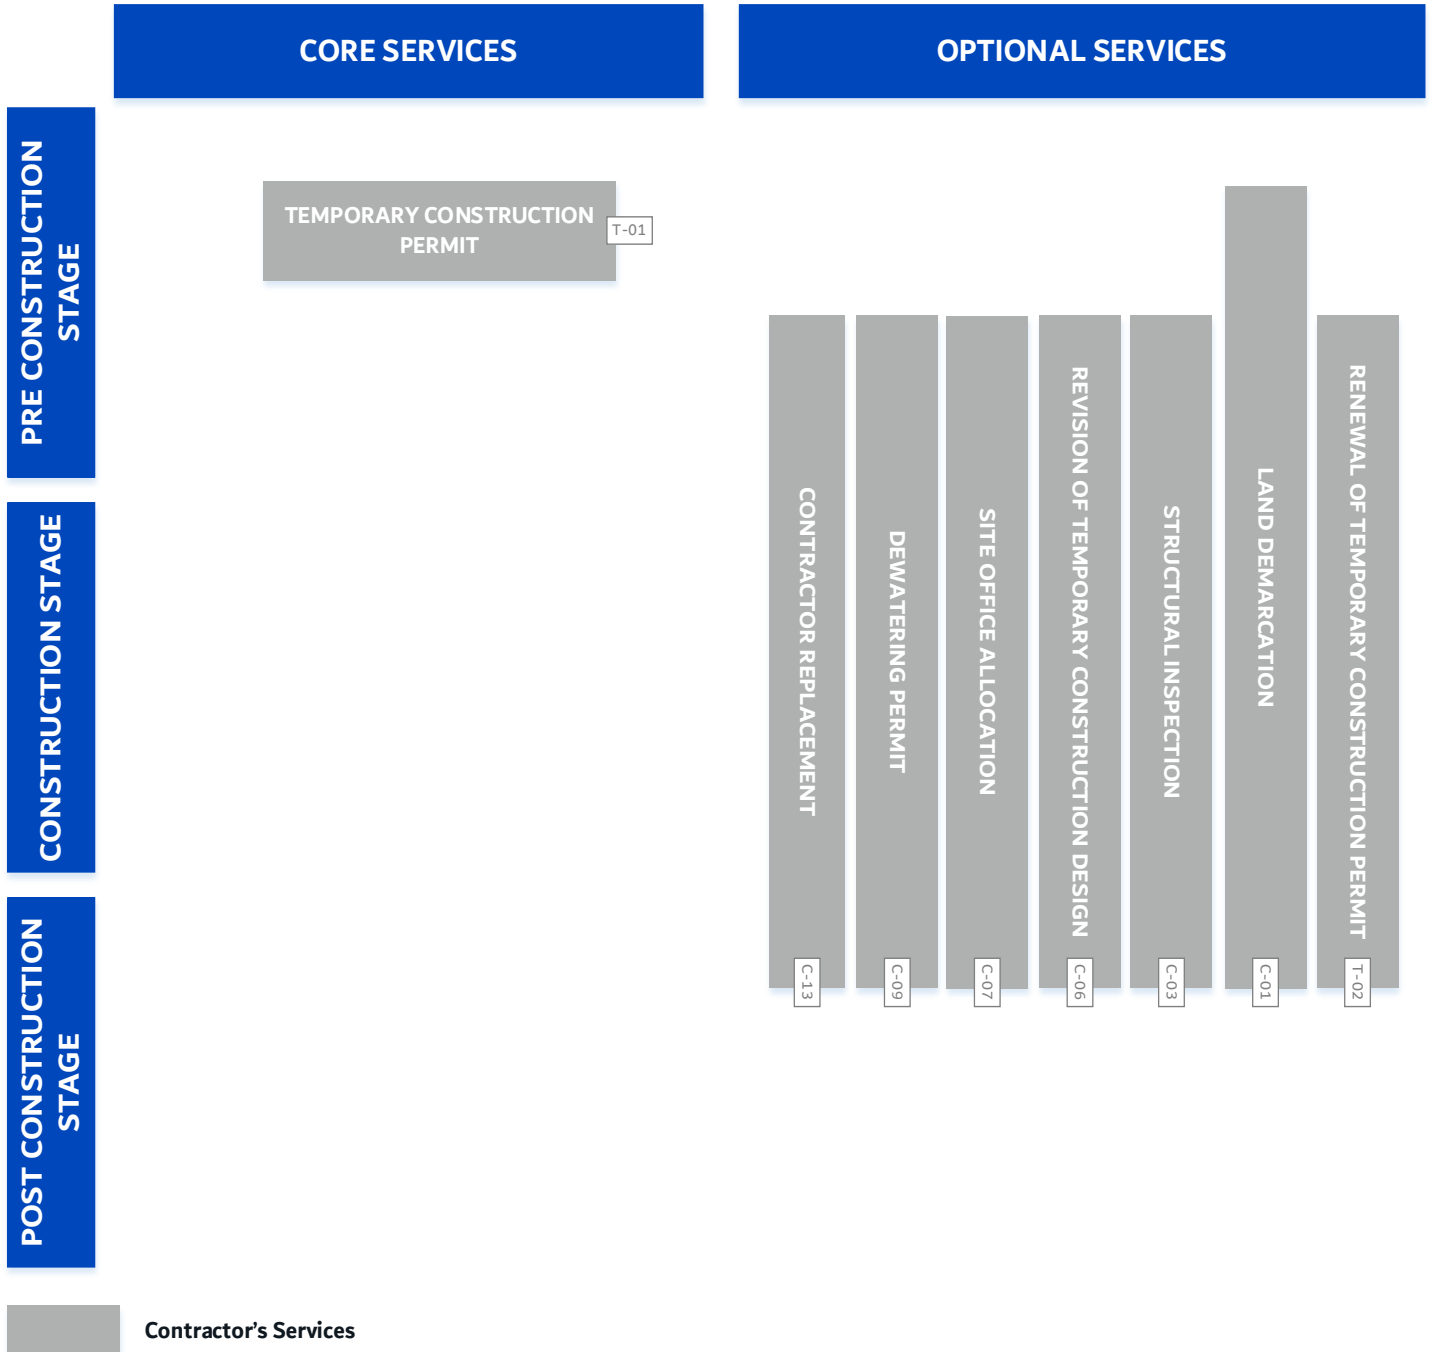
CORE SERVICES

OPTIONAL SERVICES

PRE CONSTRUCTION STAGE

CONSTRUCTION STAGE

POST CONSTRUCTION STAGE

TEMPORARY CONSTRUCTION PERMIT
T-01

CONTRACTOR REPLACEMENT
C-13

DEWATERING PERMIT
C-09

SITE OFFICE ALLOCATION
C-07

REVISION OF TEMPORARY CONSTRUCTION DESIGN
C-06

STRUCTURAL INSPECTION
C-03

LAND DEMARCATION
C-01

RENEWAL OF TEMPORARY CONSTRUCTION PERMIT
T-02

Contractor's Services